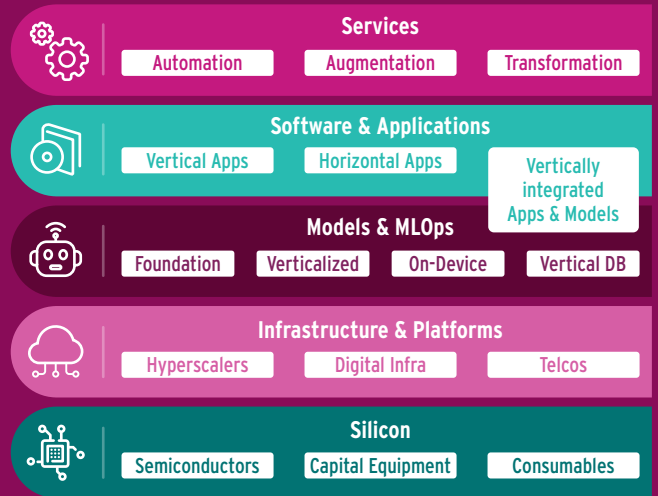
Services
Automation
Augmentation
Transformation

Software & Applications
Vertical Apps
Horizontal Apps
Vertically integrated Apps & Models

Models & MLOps
Foundation
Verticalized
On-Device
Vertical DB

Infrastructure & Platforms
Hyperscalers
Digital Infra
Telcos

Silicon
Semiconductors
Capital Equipment
Consumables